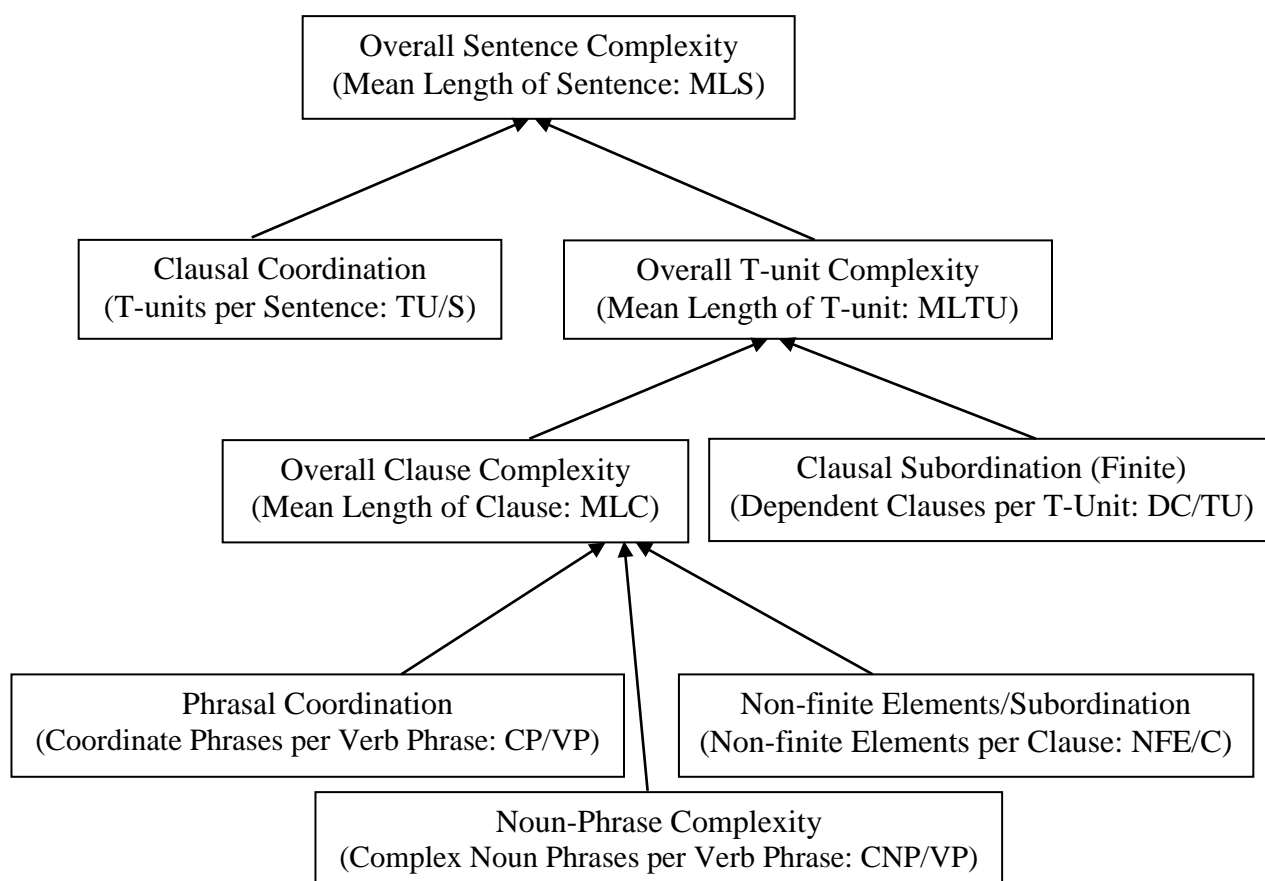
Overall Sentence Complexity
(Mean Length of Sentence: MLS)

Clausal Coordination
(T-units per Sentence: TU/S)

Overall T-unit Complexity
(Mean Length of T-unit: MLTU)

Overall Clause Complexity
(Mean Length of Clause: MLC)

Clausal Subordination (Finite)
(Dependent Clauses per T-Unit: DC/TU)

Phrasal Coordination
(Coordinate Phrases per Verb Phrase: CP/VP)

Non-finite Elements/Subordination
(Non-finite Elements per Clause: NFE/C)

Noun-Phrase Complexity
(Complex Noun Phrases per Verb Phrase: CNP/VP)